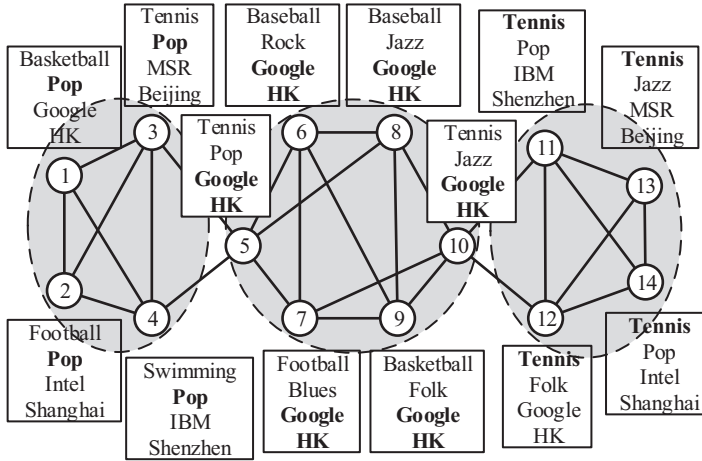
Tennis
Pop
MSR
Beijing

Baseball
Rock
Google
HK

Baseball
Jazz
Google
HK

Tennis
Pop
IBM
Shenzhen

Basketball
Pop
Google
HK

Tennis
Jazz
MSR
Beijing

Tennis
Pop
Google
HK

Tennis
Jazz
Google
HK

1
2
3
4
5
6
7
8
9
10
11
12
13
14

Football
Pop
Intel
Shanghai

Swimming
Pop
IBM
Shenzhen

Football
Blues
Google
HK

Basketball
Folk
Google
HK

Tennis
Folk
Google
HK

Tennis
Pop
Intel
Shanghai